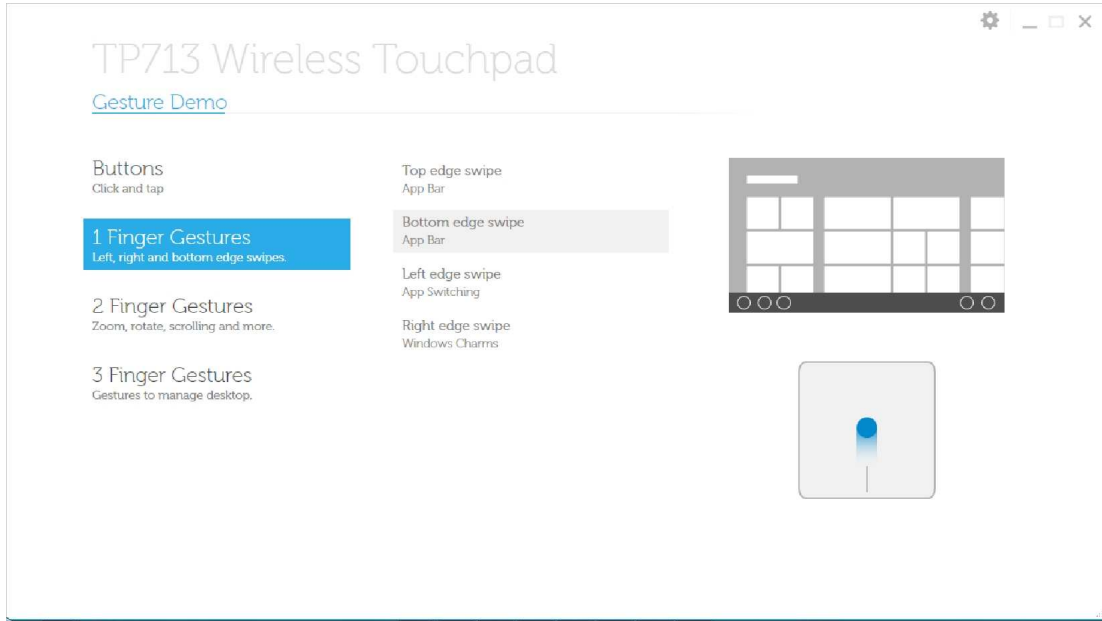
TP713 Wireless Touchpad

Gesture Demo

Buttons
Click and tap

1 Finger Gestures
Left, right and bottom edge swipes.

2 Finger Gestures
Zoom, rotate, scrolling and more.

3 Finger Gestures
Gestures to manage desktop.

Top edge swipe
App Bar

Bottom edge swipe
App Bar

Left edge swipe
App Switching

Right edge swipe
Windows Charms